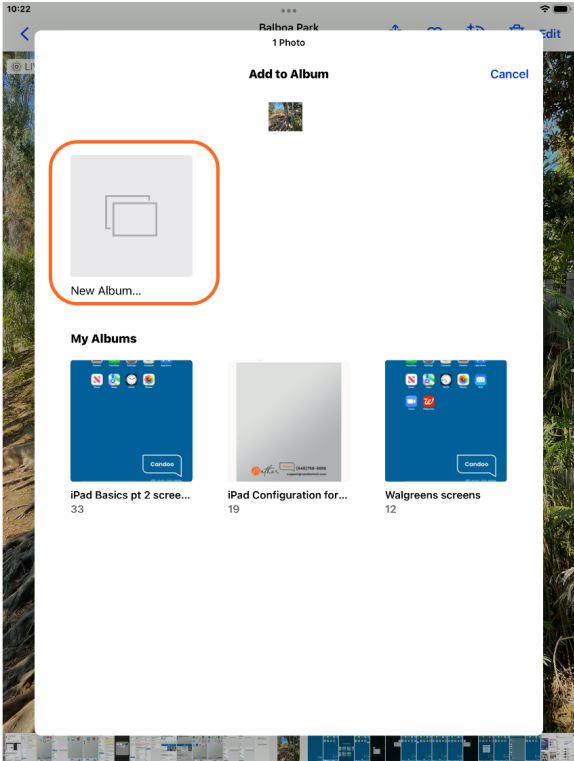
10:22

Balboa Park

Edit

LIV

1 Photo

Add to Album

Cancel

New Album...

My Albums

Candoo

iPad Basics pt 2 scree...

33

(646) 758-0006

iPad Configuration for...

19

Candoo

Walgreens screens

12